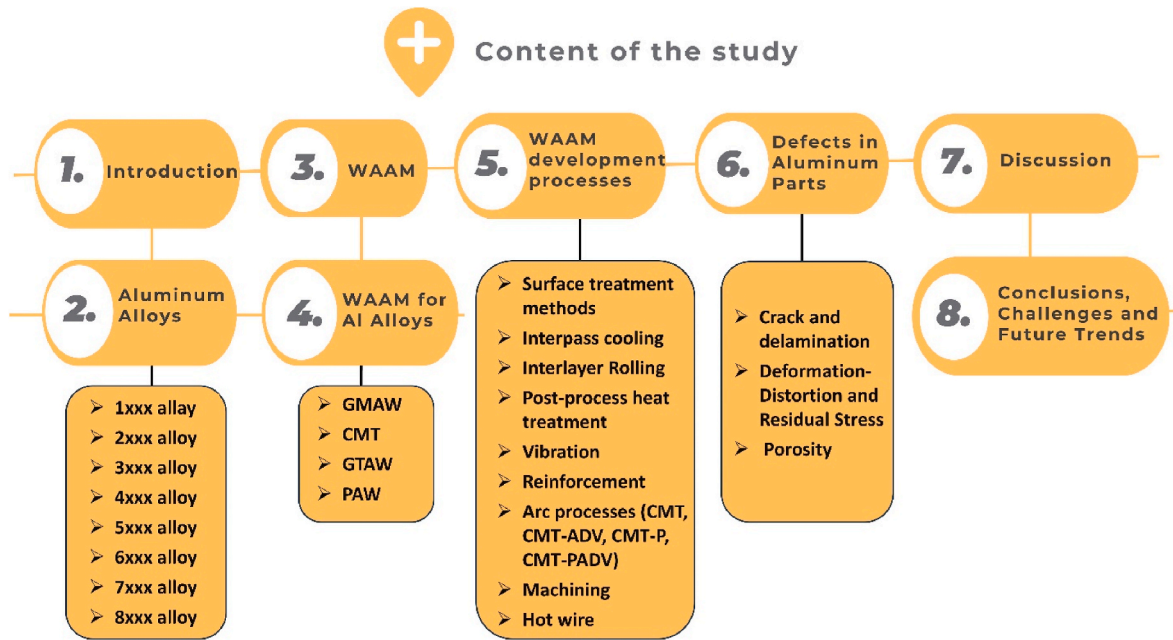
Content of the study

1. Introduction

2. Aluminum Alloys

- 1xxx allay
- 2xxx alloy
- 3xxx alloy
- 4xxx alloy
- 5xxx alloy
- 6xxx alloy
- 7xxx alloy
- 8xxx alloy

3. WAAM

4. WAAM for Al Alloys

- GMAW
- CMT
- GTAW
- PAW

5. WAAM development processes

- Surface treatment methods
- Interpass cooling
- Interlayer Rolling
- Post-process heat treatment
- Vibration
- Reinforcement
- Arc processes (CMT, CMT-ADV, CMT-P, CMT-PADV)
- Machining
- Hot wire

6. Defects in Aluminum Parts

- Crack and delamination
- Deformation-Distortion and Residual Stress
- Porosity

7. Discussion

8. Conclusions, Challenges and Future Trends